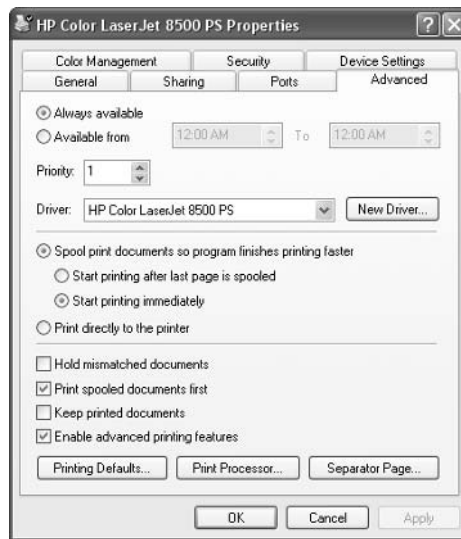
HP Color LaserJet 8500 PS Properties

Color Management
Security
Device Settings
General
Sharing
Ports
Advanced

Always available
Available from 12:00 AM To 12:00 AM

Priority: 1

Driver: HP Color LaserJet 8500 PS
New Driver...

Spool print documents so program finishes printing faster
Start printing after last page is spooled
Start printing immediately

Print directly to the printer

Hold mismatched documents
Print spooled documents first
Keep printed documents
Enable advanced printing features

Printing Defaults...
Print Processor...
Separator Page...

OK
Cancel
Apply